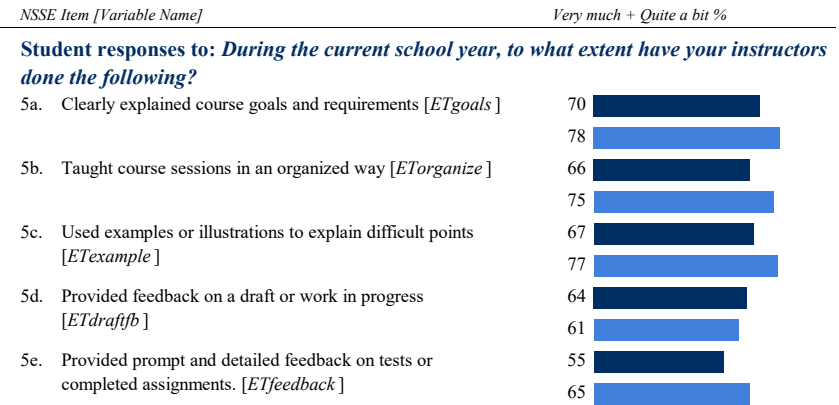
NSSE Item [Variable Name]

Very much + Quite a bit %

Student responses to: During the current school year, to what extent have your instructors done the following?

5a. Clearly explained course goals and requirements [ETgoals]

70

78

5b. Taught course sessions in an organized way [ETorganize]

66

75

5c. Used examples or illustrations to explain difficult points [ETexample]

67

77

5d. Provided feedback on a draft or work in progress [ETdraftfb]

64

61

5e. Provided prompt and detailed feedback on tests or completed assignments. [ETfeedback]

55

65